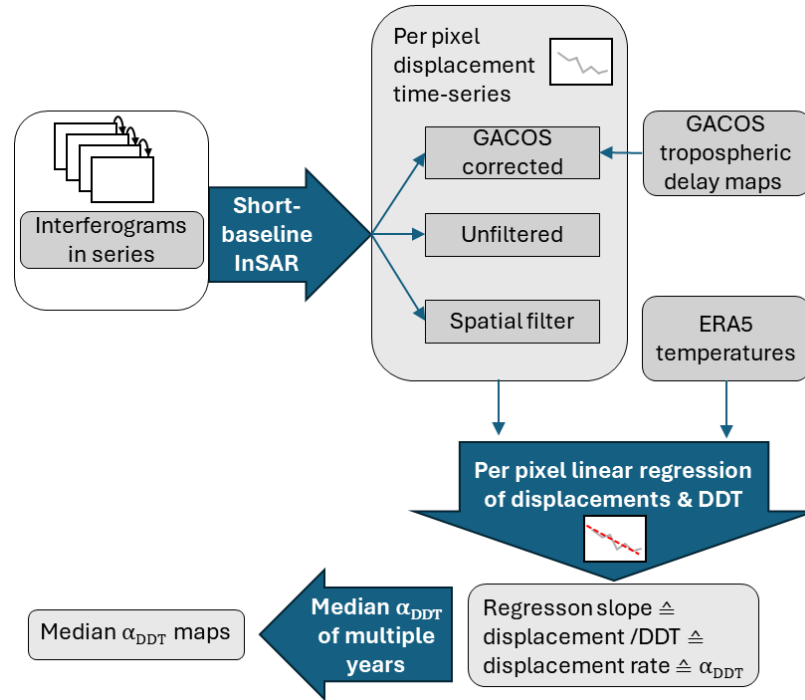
Interferograms in series

Short-baseline InSAR

Per pixel displacement time-series

GACOS corrected

Unfiltered

Spatial filter

GACOS tropospheric delay maps

ERA5 temperatures

Per pixel linear regression of displacements & DDT

Regresson slope ≙ displacement /DDT ≙ displacement rate ≙ $\alpha_{DDT}$

Median $\alpha_{DDT}$ of multiple years

Median $\alpha_{DDT}$ maps